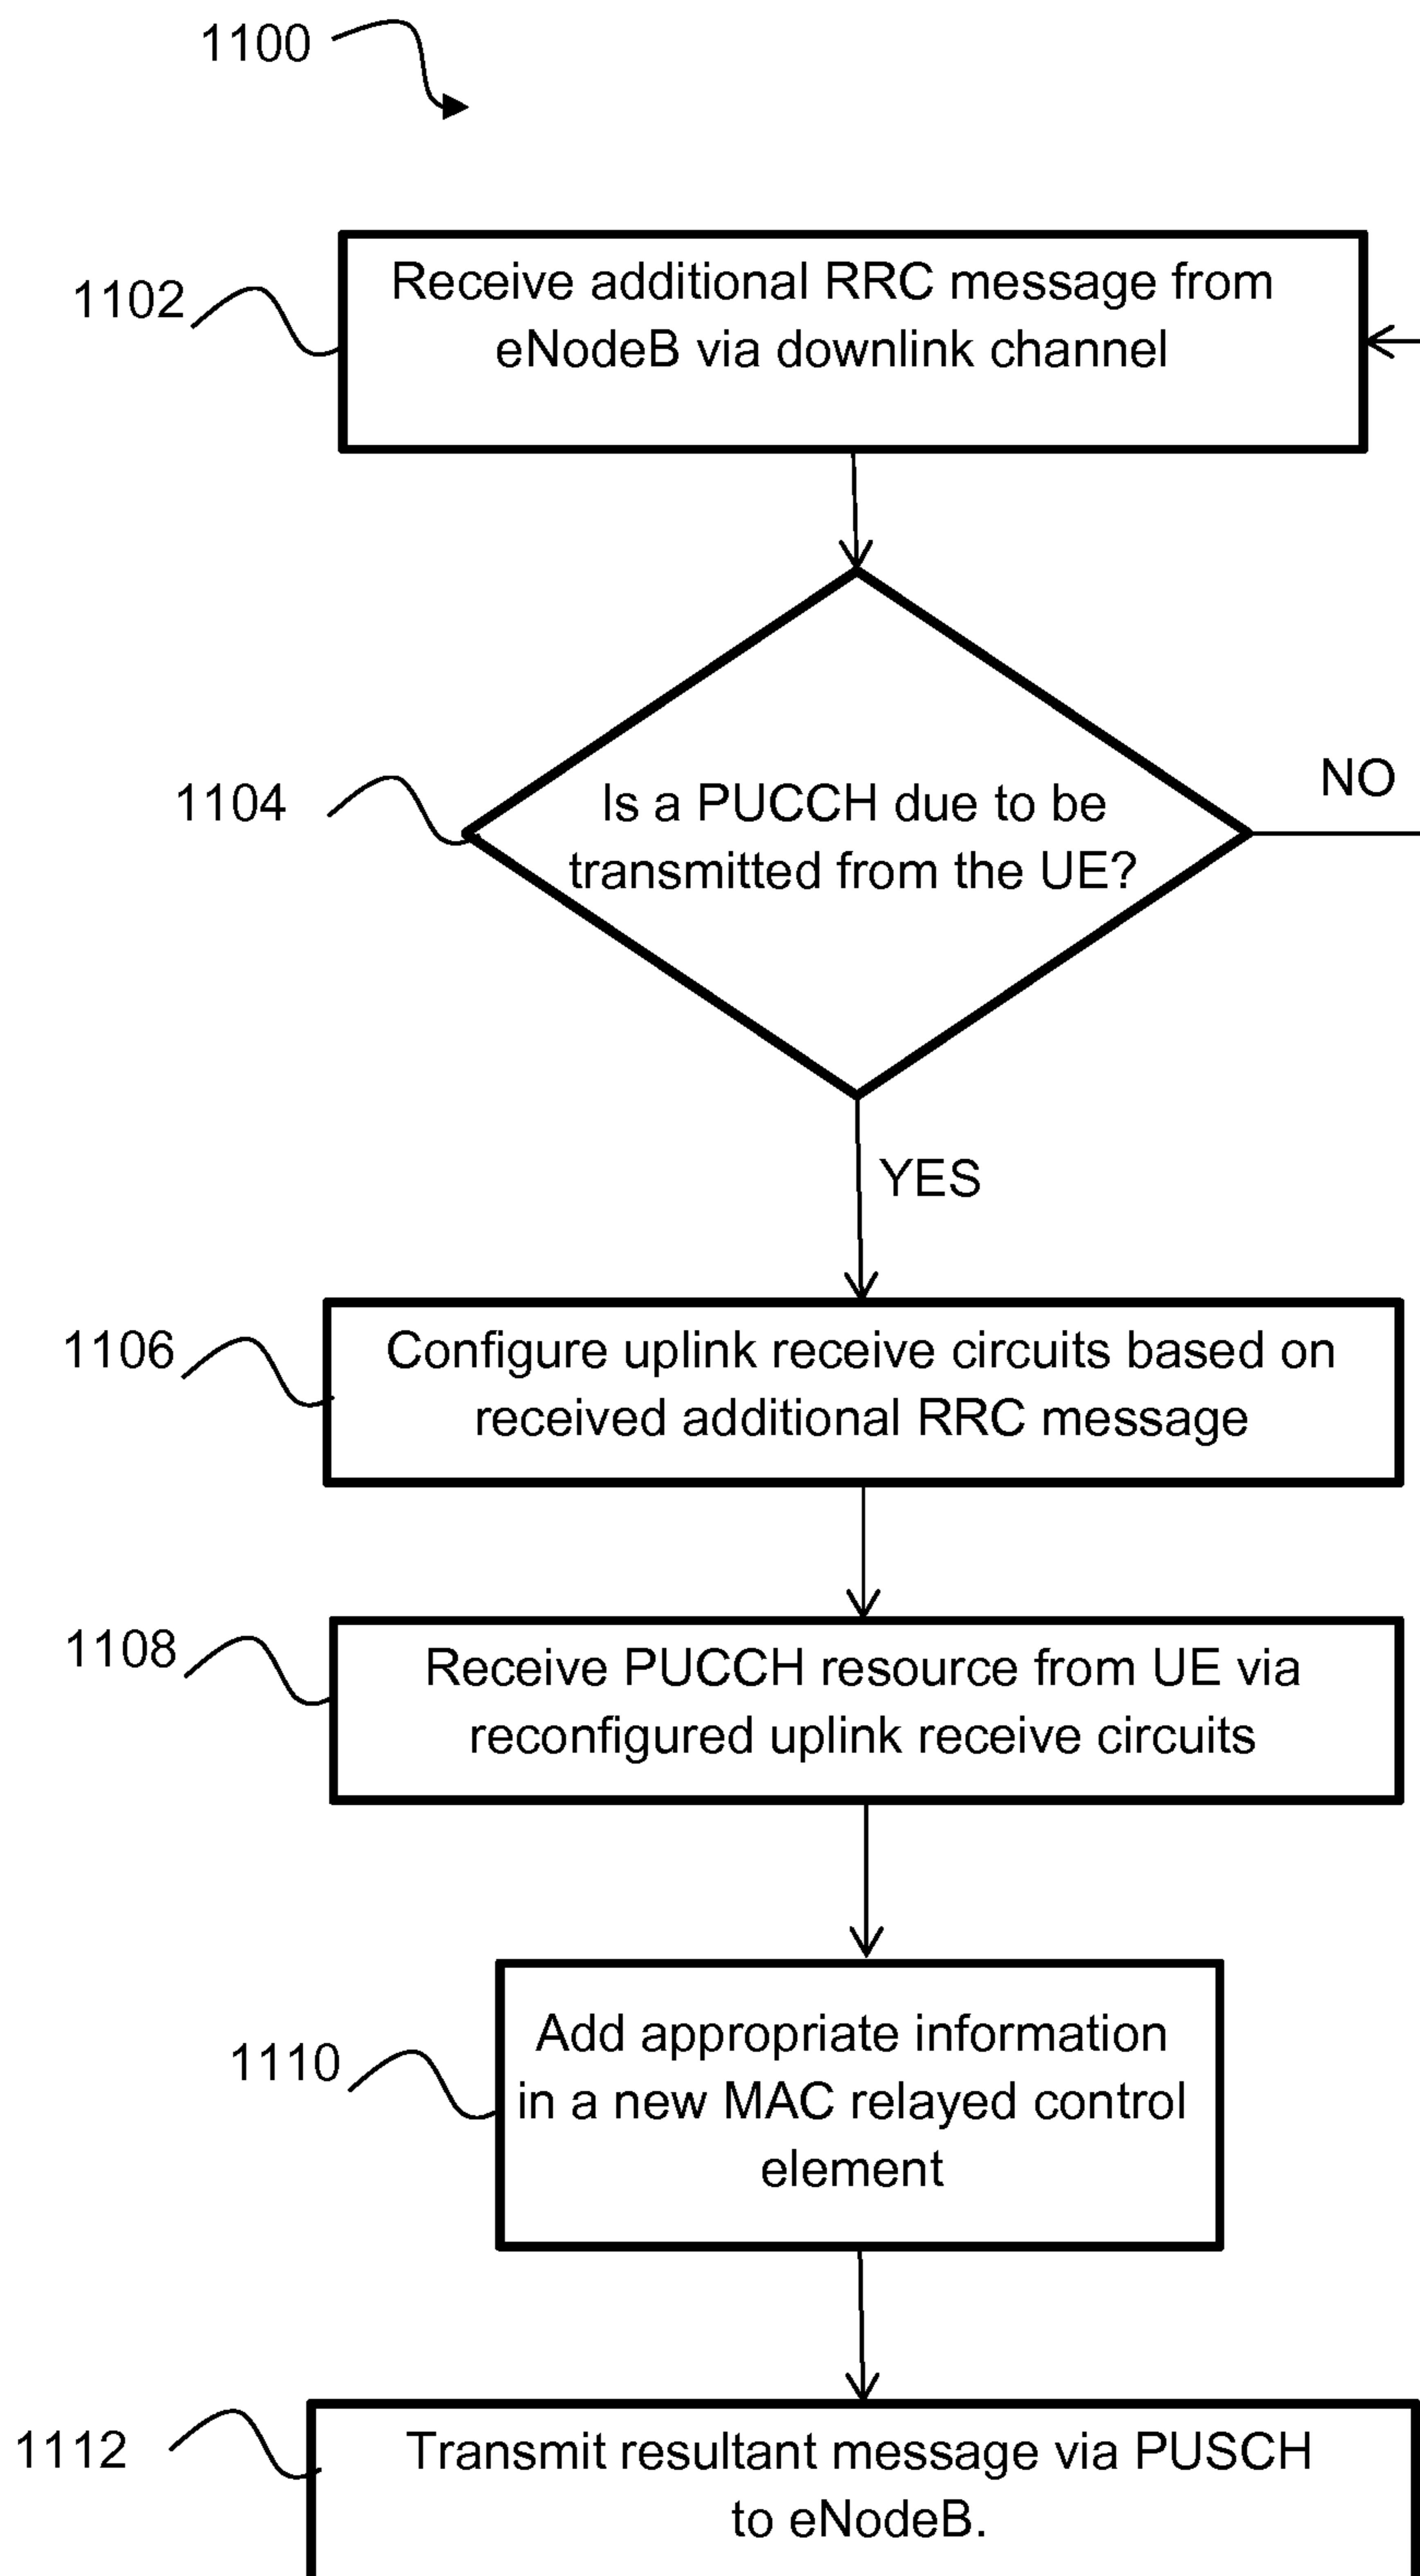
1100

1102

Receive additional RRC message from eNodeB via downlink channel

1104

Is a PUCCH due to be transmitted from the UE?

NO

YES

1106

Configure uplink receive circuits based on received additional RRC message

1108

Receive PUCCH resource from UE via reconfigured uplink receive circuits

1110

Add appropriate information in a new MAC relayed control element

1112

Transmit resultant message via PUSCH to eNodeB.